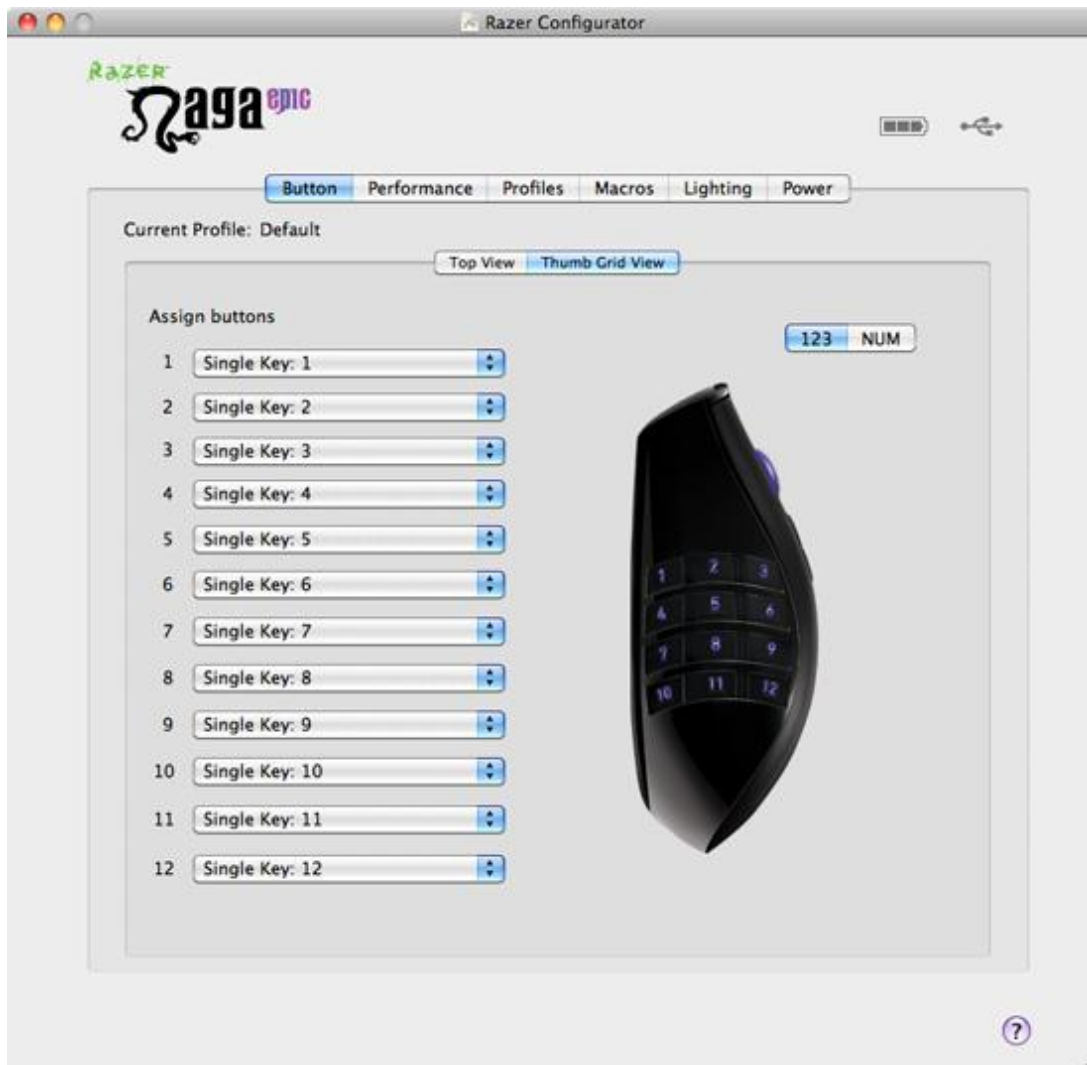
Razer Configurator

Razer
Naga epic

Button Performance Profiles Macros Lighting Power

Current Profile: Default

Top View Thumb Grid View

Assign buttons

123 NUM

1 Single Key: 1
2 Single Key: 2
3 Single Key: 3
4 Single Key: 4
5 Single Key: 5
6 Single Key: 6
7 Single Key: 7
8 Single Key: 8
9 Single Key: 9
10 Single Key: 10
11 Single Key: 11
12 Single Key: 12

1 2 3
4 5 6
7 8 9
10 11 12

?